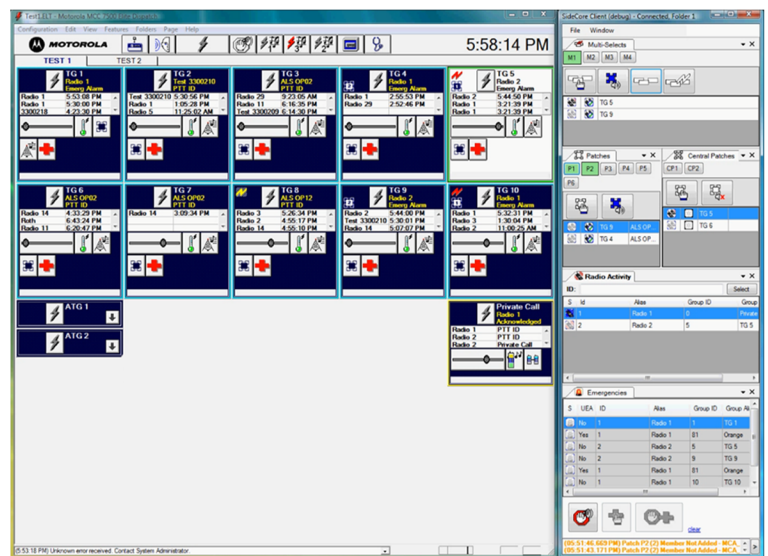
Test1.1 - Motorola MCC 7500 Dispatch

Configuration Edit View Features Folders Page Help

MOTOROLA

5:58:14 PM

TEST 1 TEST 2

TG 1
Radio 1
Emerg Alarm
Radio 1 5:53:08 PM
Radio 1 5:30:00 PM
3300218 4:23:30 PM

TG 2
Test 3300210
PTT ID
Test 3300210 5:30:56 PM
Radio 1 1:05:28 PM
Radio 5 11:25:02 AM

TG 3
ALS OP02
PTT ID
Radio 29 9:23:05 AM
Radio 11 6:16:35 PM
Test 3300209 6:14:30 PM

TG 4
Radio 1
Emerg Alarm
Radio 1 2:55:53 PM
Radio 29 2:52:46 PM

TG 5
Radio 2
Emerg Alarm
Radio 2 5:44:50 PM
Radio 1 3:21:39 PM
Radio 1 3:21:39 PM

TG 6
ALS OP02
PTT ID
Radio 14 4:33:29 PM
Roth 6:43:24 PM
Radio 11 6:20:47 PM

TG 7
ALS OP02
PTT ID
Radio 14 3:09:34 PM

TG 8
ALS OP12
PTT ID
Radio 3 5:26:34 PM
Radio 2 4:55:17 PM
Radio 14 4:55:10 PM

TG 9
Radio 2
Emerg Alarm
Radio 2 5:44:00 PM
Test 3300210 5:30:01 PM
Radio 14 5:07:07 PM

TG 10
Radio 1
Emerg Alarm
Radio 1 5:32:31 PM
Radio 3 1:30:04 PM
Radio 2 11:00:25 AM

ATG 1

ATG 2

Private Call
Radio 1
Acknowledged
Radio 1 PTT ID
Radio 2 PTT ID
Radio 2 Private Call

(5:53:18 PM) Unknown error received. Contact System Administrator.

SideCore Client (debug) - Connected, Folder 1

File Window

Multi-Selects
M1 M2 M3 M4
TG 5
TG 9

Patches
P1 P2 P3 P4 P5 P6
TG 9 ALS OP...
TG 4 ALS OP...

Central Patches
CF1 CF2
TG 5
TG 6

Radio Activity
ID: Select
| S | Id | Alias | Group ID | Group |
|---|---|---|---|---|
| | 1 | Radio 1 | 0 | Private |
| | 2 | Radio 2 | 5 | TG 5 |

Emergencies
| S | UEA | ID | Alias | Group ID | Group Al |
|---|---|---|---|---|---|
| | No | 1 | Radio 1 | 1 | TG 1 |
| | Yes | 1 | Radio 1 | 81 | Orange |
| | No | 2 | Radio 2 | 5 | TG 5 |
| | No | 2 | Radio 2 | 9 | TG 9 |
| | Yes | 1 | Radio 1 | 81 | Orange |
| | No | 1 | Radio 1 | 10 | TG 10 |

clear

(05:51:46.669 PM) Patch P2 (2) Member Not Added - MCA...
(05:51:43.171 PM) Patch P2 (2) Member Not Added - MCA...